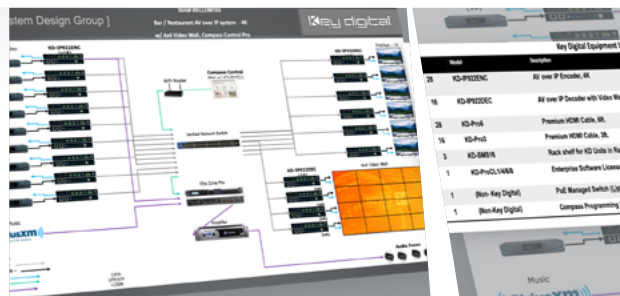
stem Design Group ]

Bar / Restaurant AV over IP system - 4K

w/ 4x4 Video Wall, Compass Control Pro

Key digital

KD-IP922ENC

KD-IP922DEC

Wi-Fi Router

Compass Control

Managed Network Switch

Zone Pro

Amplifier

KD-IP922DEC

4x4 Video Wall

Music

Audio Zones

Key Digital Equipment

| | Model | Description |
|---|---|---|
| 28 | KD-IP922ENC | AV over IP Encoder, 4K |
| 16 | KD-IP922DEC | AV over IP Decoder with Video W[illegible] |
| 28 | KD-Pro6 | Premium HDMI Cable, 6ft. |
| 16 | KD-Pro3 | Premium HDMI Cable, 3ft. |
| 3 | KD-SMS16 | Rack shelf for KD Units in R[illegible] |
| 1 | KD-ProCL1/4/6/8 | Enterprise Software License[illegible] |
| 1 | (Non-Key Digital) | PoE Managed Switch (L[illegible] |
| 1 | (Non-Key Digital) | Compass Programming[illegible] |

Music